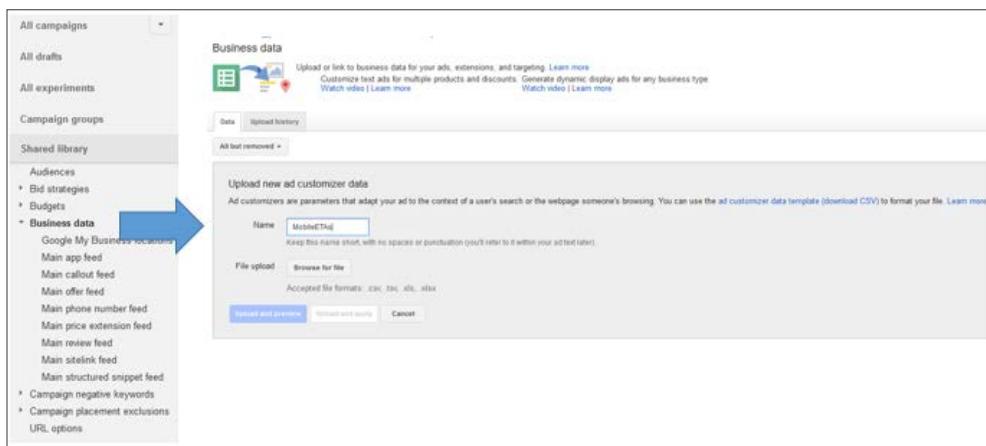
All campaigns

All drafts

All experiments

Campaign groups

Shared library

Audiences
Bid strategies
Budgets
Business data
Google My Business locations
Main app feed
Main callout feed
Main offer feed
Main phone number feed
Main price extension feed
Main review feed
Main sitelink feed
Main structured snippet feed
Campaign negative keywords
Campaign placement exclusions
URL options

Business data

Upload or link to business data for your ads, extensions, and targeting. Learn more
Customize text ads for multiple products and discounts Watch video | Learn more
Generate dynamic display ads for any business type Watch video | Learn more

Data Upload history

All but removed

Upload new ad customizer data

Ad customizers are parameters that adapt your ad to the context of a user's search or the webpage someone's browsing. You can use the ad customizer data template (download CSV) to format your file. Learn more

Name MobileETAs|
Keep this name short, with no spaces or punctuation (you'll refer to it within your ad text later).

File upload Browse for file

Accepted file formats: .csv, .tsv, .xls, .xlsx

Upload and preview Upload and apply Cancel